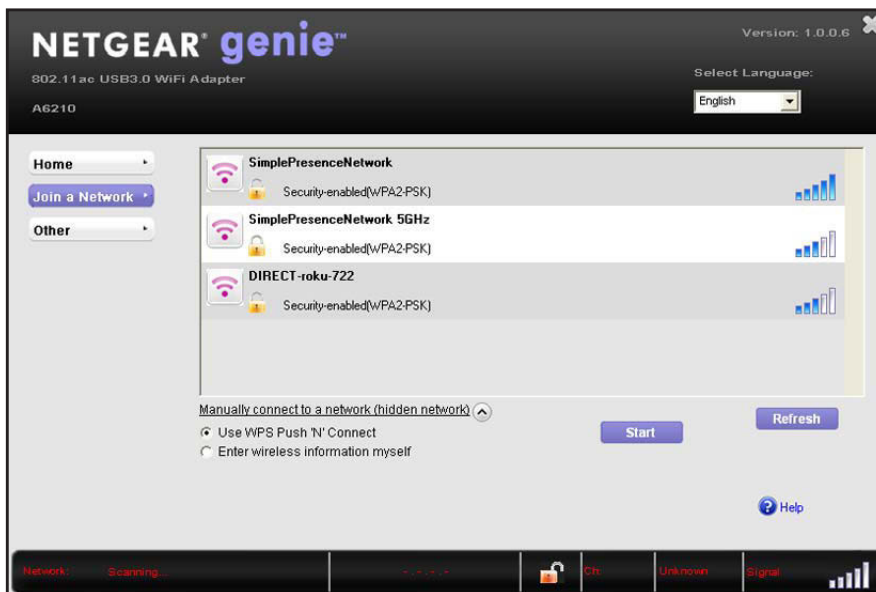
NETGEAR® genie™

802.11ac USB3.0 WiFi Adapter

A6210

Version: 1.0.0.6

Select Language:

English

Home

Join a Network

Other

SimplePresenceNetwork

Security-enabled(WPA2-PSK)

SimplePresenceNetwork 5GHz

Security-enabled(WPA2-PSK)

DIRECT-roku-722

Security-enabled(WPA2-PSK)

Manually connect to a network (hidden network)

Use WPS Push 'N' Connect

Enter wireless information myself

Start

Refresh

Help

Network: Scanning... - - . - - . - Ch: Unknown Signal